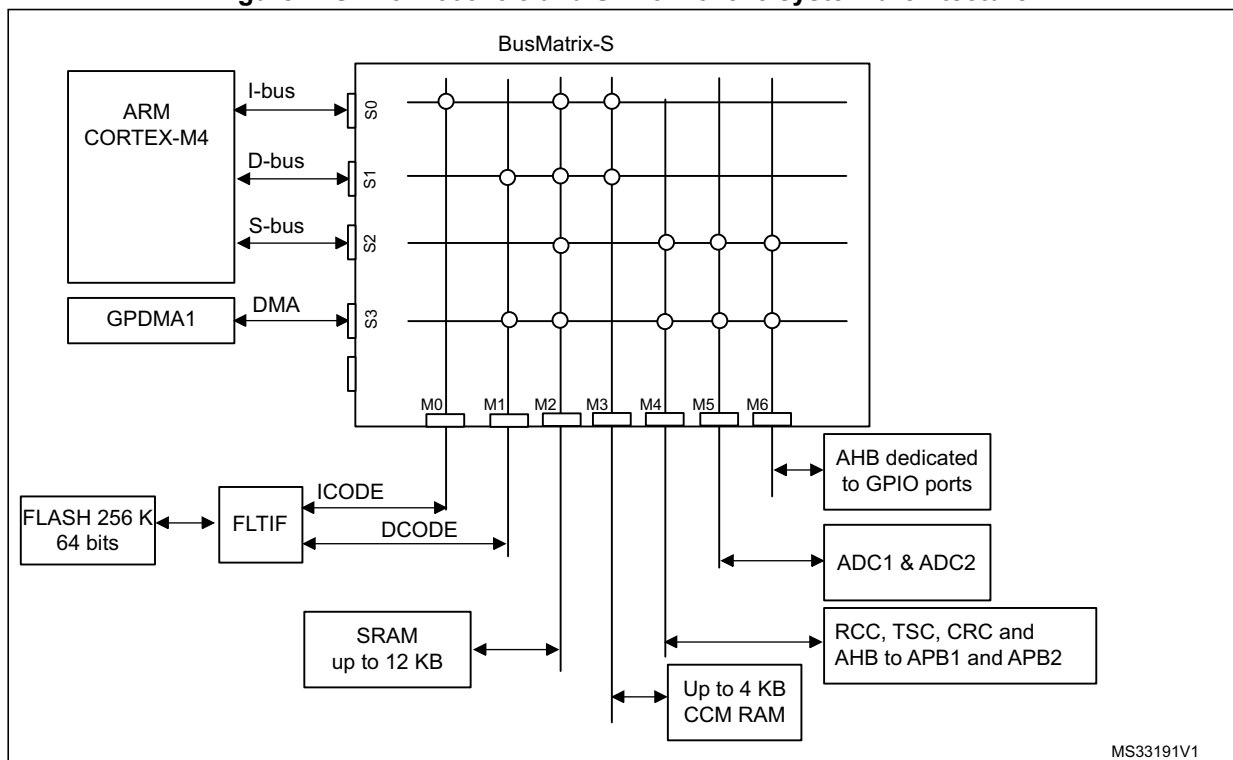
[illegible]

BusMatrix-S

ARM CORTEX-M4

I-bus

D-bus

S-bus

GPDMA1

DMA

S0

S1

S2

S3

M0 M1 M2 M3 M4 M5 M6

AHB dedicated to GPIO ports

FLASH 256 K 64 bits

FLTIF

ICODE

DCODE

ADC1 & ADC2

SRAM up to 12 KB

RCC, TSC, CRC and AHB to APB1 and APB2

Up to 4 KB CCM RAM

MS33191V1